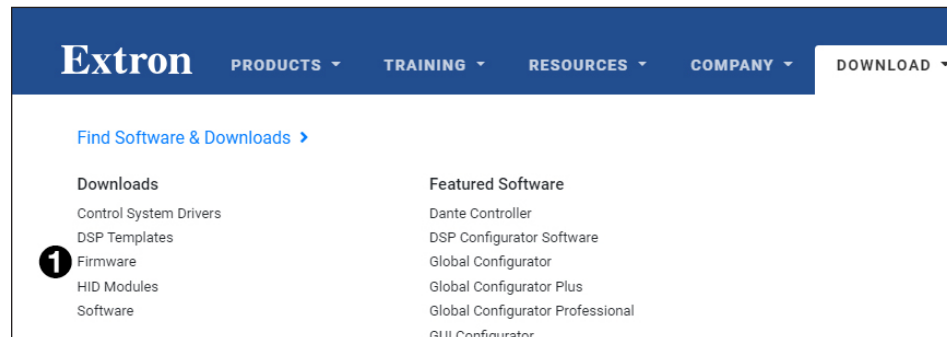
Extron PRODUCTS TRAINING RESOURCES COMPANY DOWNLOAD

Find Software & Downloads >

Downloads
Control System Drivers
DSP Templates
1 Firmware
HID Modules
Software

Featured Software
Dante Controller
DSP Configurator Software
Global Configurator
Global Configurator Plus
Global Configurator Professional
GUI Configurator